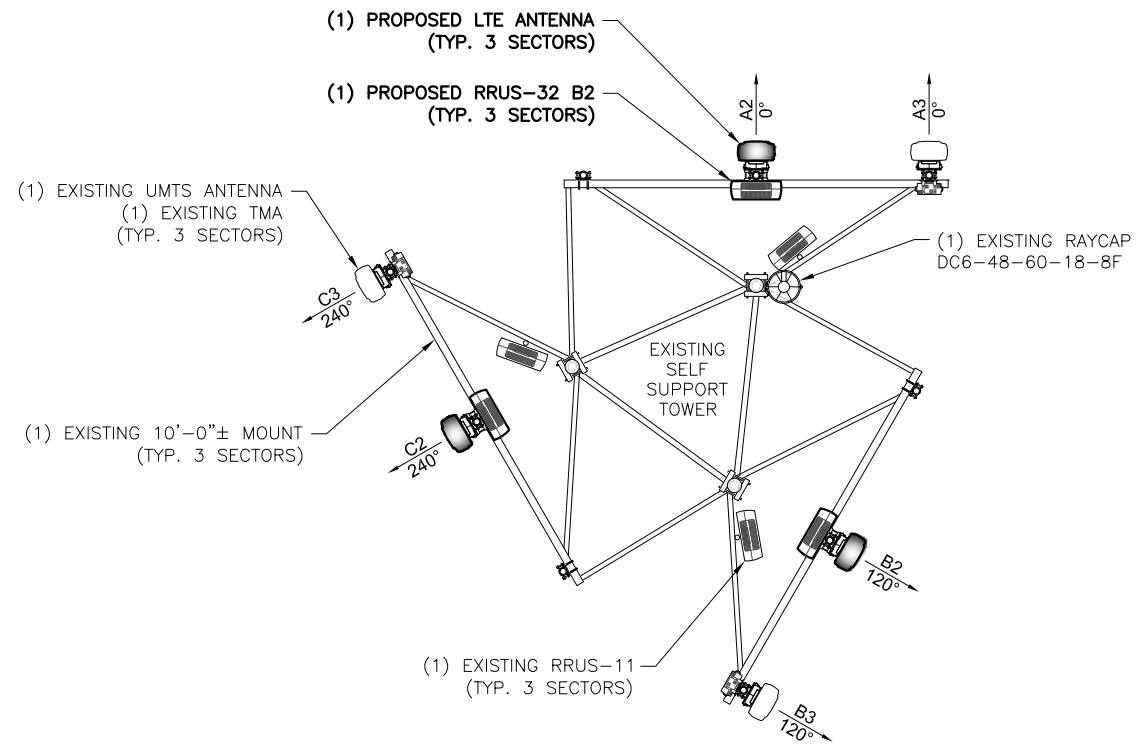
(1) PROPOSED LTE ANTENNA
(TYP. 3 SECTORS)

(1) PROPOSED RRUS-32 B2
(TYP. 3 SECTORS)

A2
0°

A3
0°

(1) EXISTING UMTS ANTENNA
(1) EXISTING TMA
(TYP. 3 SECTORS)

(1) EXISTING RAYCAP
DC6-48-60-18-8F

C3
240°

EXISTING
SELF
SUPPORT
TOWER

(1) EXISTING 10'-0"± MOUNT
(TYP. 3 SECTORS)

C2
240°

B2
120°

(1) EXISTING RRUS-11
(TYP. 3 SECTORS)

B3
120°